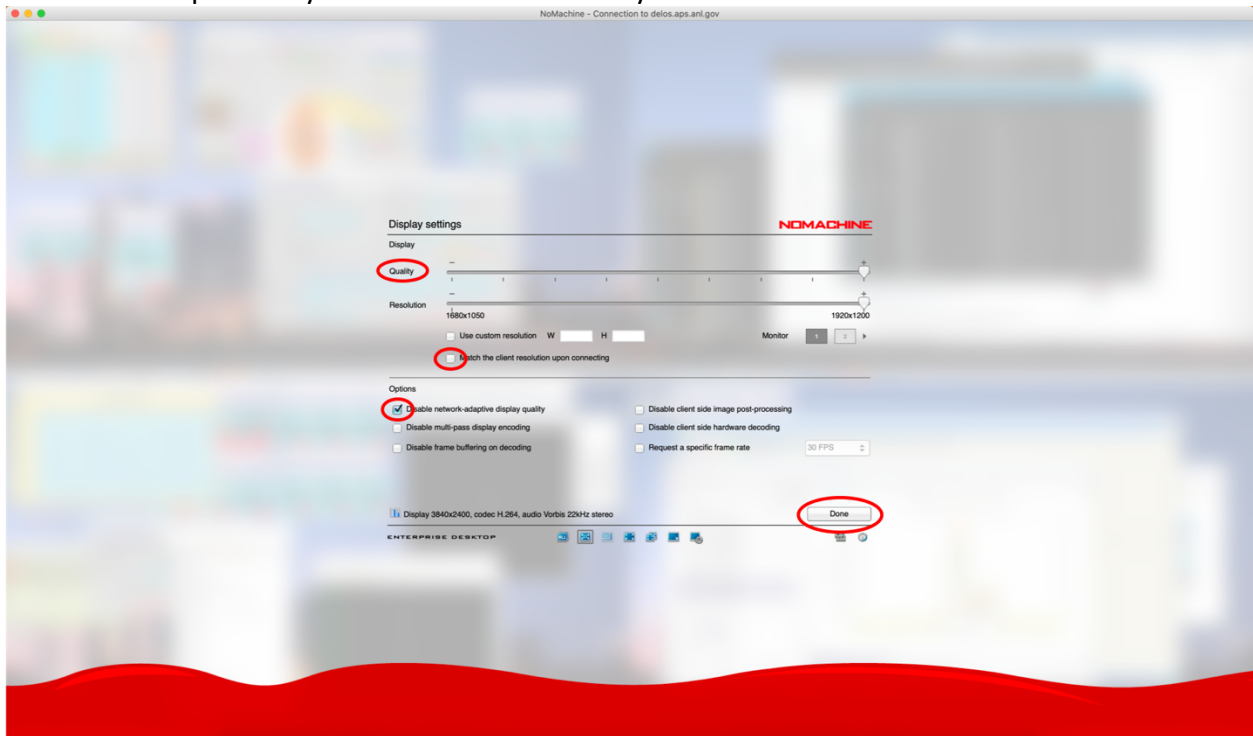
NoMachine - Connection to delos.aps.anl.gov

Display settings
NOMACHINE

Display

Quality
–
+

Resolution
–
+
1680x1050
1920x1200

Use custom resolution W H
Monitor 1 2

Match the client resolution upon connecting

Options

Disable network-adaptive display quality
Disable client side image post-processing
Disable multi-pass display encoding
Disable client side hardware decoding
Disable frame buffering on decoding
Request a specific frame rate
30 FPS

Display 3840x2400, codec H.264, audio Vorbis 22kHz stereo
Done

ENTERPRISE DESKTOP